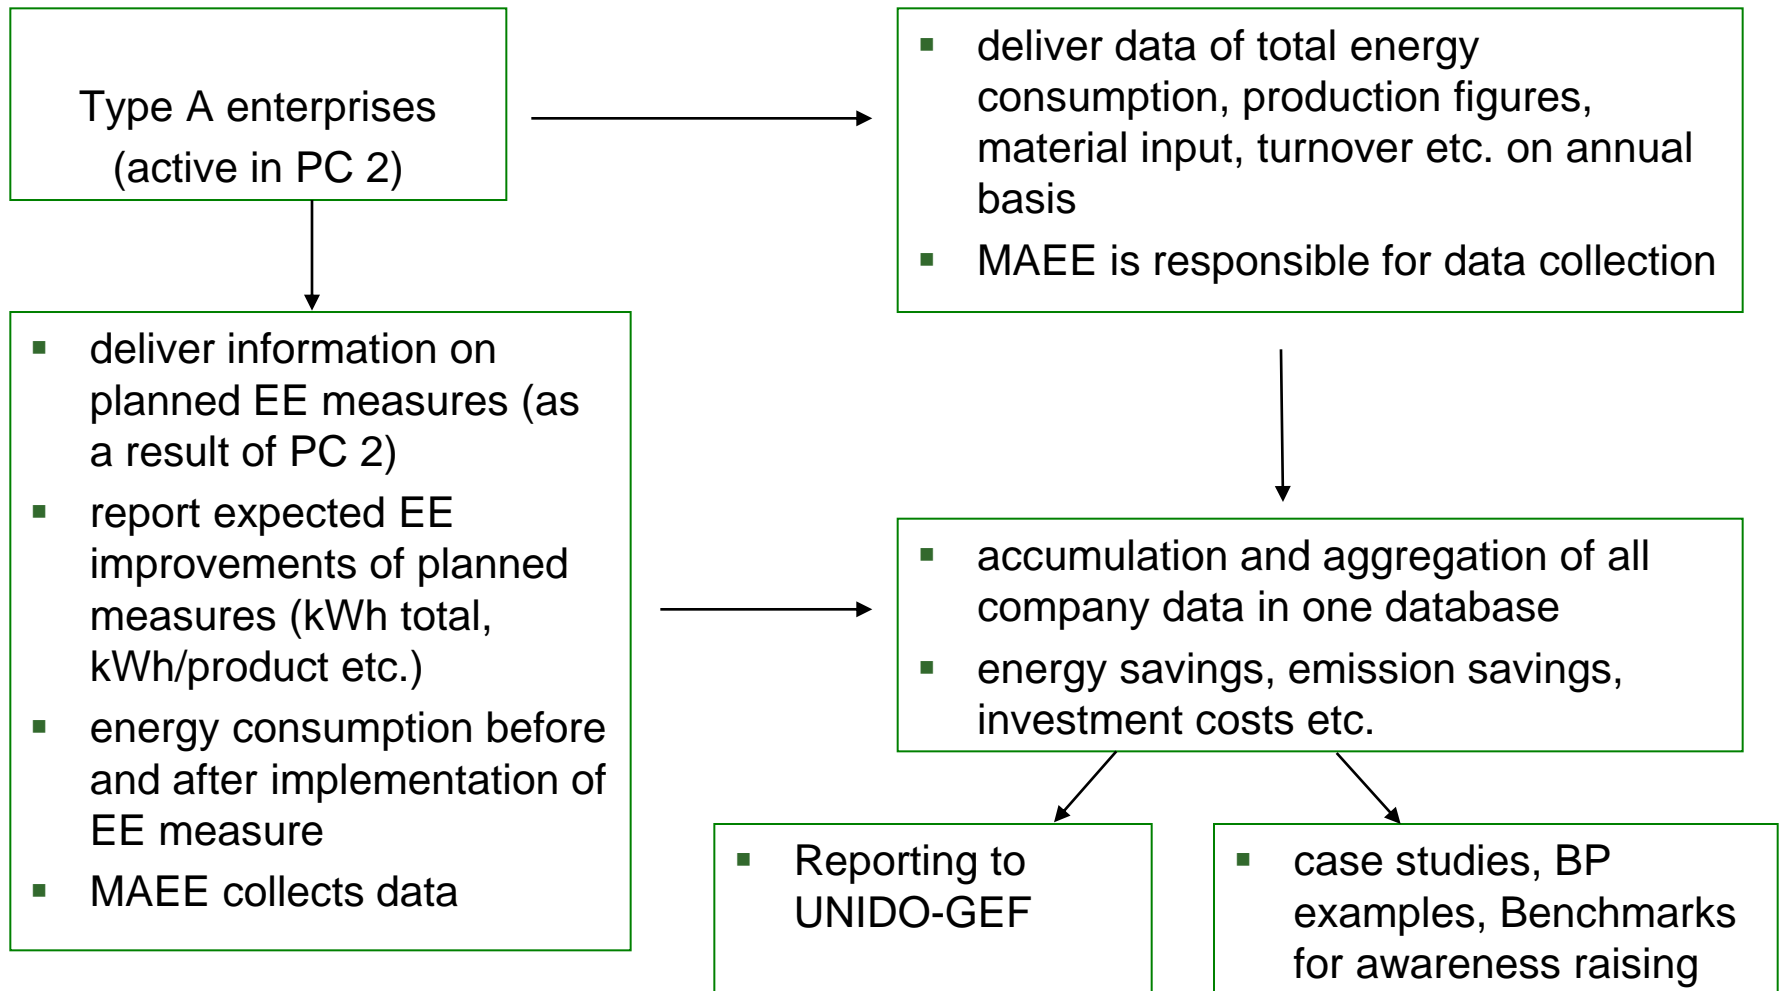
Type A enterprises
(active in PC 2)

- deliver data of total energy consumption, production figures, material input, turnover etc. on annual basis
- MAEE is responsible for data collection

- deliver information on planned EE measures (as a result of PC 2)
- report expected EE improvements of planned measures (kWh total, kWh/product etc.)
- energy consumption before and after implementation of EE measure
- MAEE collects data

- accumulation and aggregation of all company data in one database
- energy savings, emission savings, investment costs etc.

- Reporting to UNIDO-GEF

- case studies, BP examples, Benchmarks for awareness raising